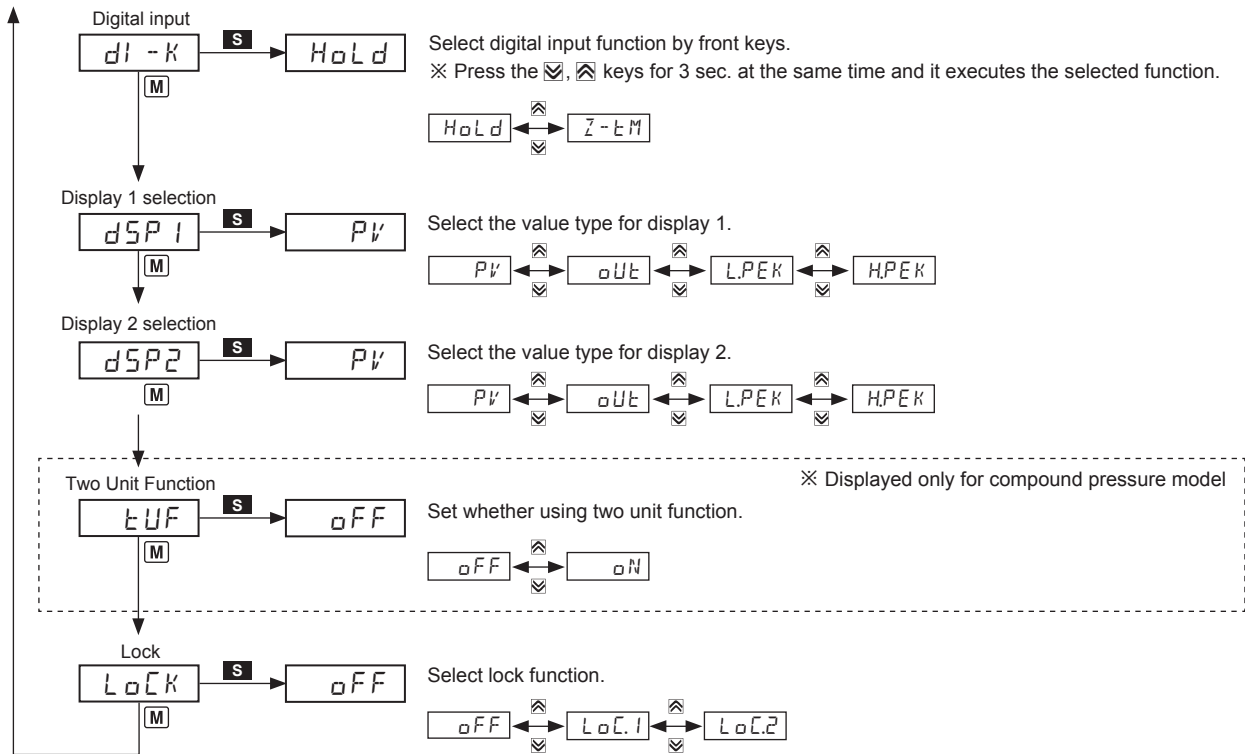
Digital input

dI -K

S

HoLd

M

Select digital input function by front keys.

※ Press the ⩔, ⩓ keys for 3 sec. at the same time and it executes the selected function.

HoLd

Z-tM

Display 1 selection

dSP1

S

PV

M

Select the value type for display 1.

PV

oUt

L.PEK

H.PEK

Display 2 selection

dSP2

S

PV

M

Select the value type for display 2.

PV

oUt

L.PEK

H.PEK

Two Unit Function

tUF

S

oFF

M

※ Displayed only for compound pressure model

Set whether using two unit function.

oFF

oN

Lock

LoCK

S

oFF

M

Select lock function.

oFF

LoC.1

LoC.2